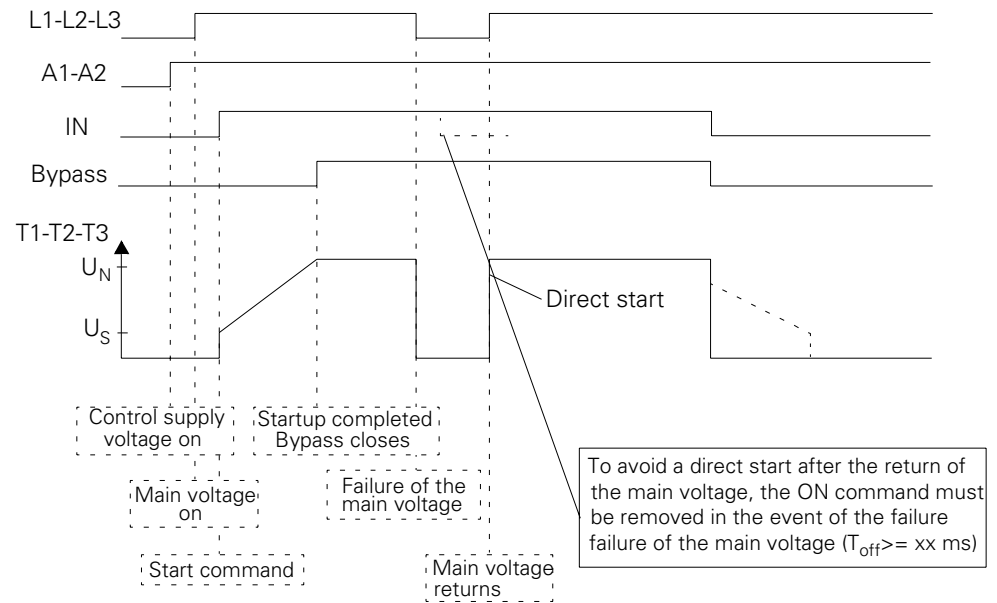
L1-L2-L3

A1-A2

IN

Bypass

T1-T2-T3

$U_N$

$U_S$

Direct start

Control supply voltage on

Startup completed Bypass closes

Main voltage on

Failure of the main voltage

Start command

Main voltage returns

To avoid a direct start after the return of the main voltage, the ON command must be removed in the event of the failure failure of the main voltage ($T_{off}$>= xx ms)